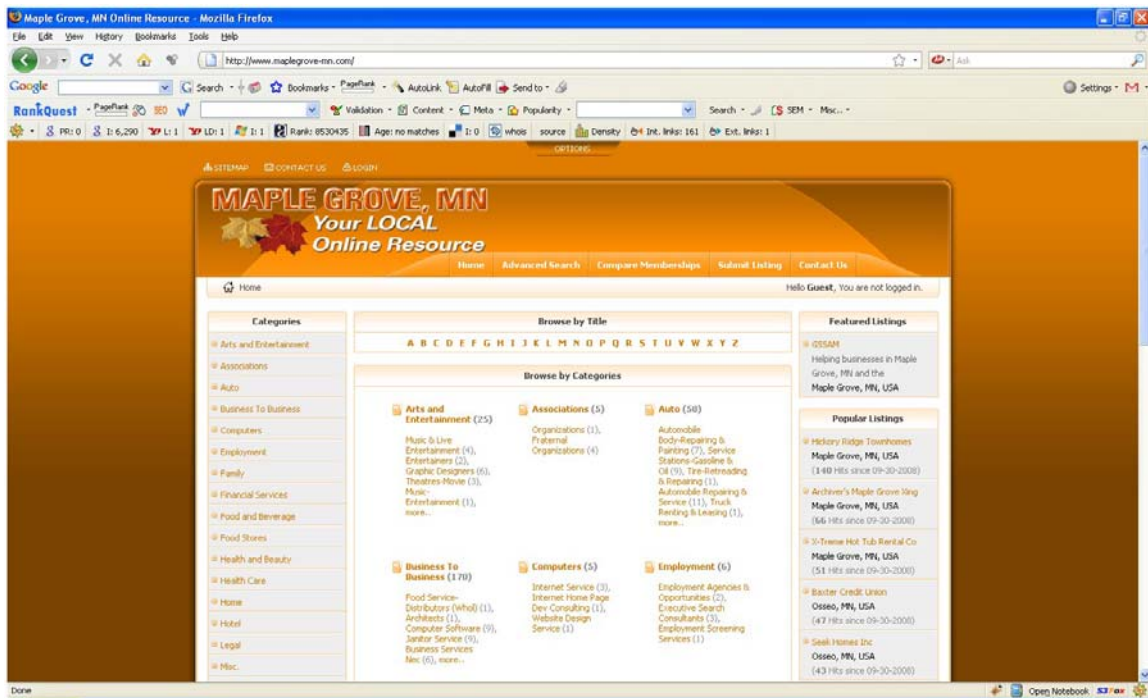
Maple Grove, MN Online Resource - Mozilla Firefox

File Edit View History Bookmarks Tools Help

http://www.maplegrove-mn.com/

Google Search Bookmarks PageRank AutoLink AutoFill Send to Settings

RankQuest PageRank SEO Validation Content Meta Popularity Search SEM Misc.

PR: 0 I: 6,290 L: 1 LD: 1 I: 1 Rank: 8530435 Age: no matches I: 0 whois source Density Int. links: 161 Ext. links: 1

OPTIONS

SITEMAP CONTACT US LOGIN

MAPLE GROVE, MN
Your LOCAL
Online Resource

Home Advanced Search Compare Memberships Submit Listing Contact Us

Home

Hello Guest, You are not logged in.

Categories
Arts and Entertainment
Associations
Auto
Business To Business
Computers
Employment
Family
Financial Services
Food and Beverage
Food Stores
Health and Beauty
Health Care
Home
Hotel
Legal
Misc.

Browse by Title
A B C D E F G H I J K L M N O P Q R S T U V W X Y Z

Browse by Categories

Arts and Entertainment (25)
Music & Live Entertainment (4), Entertainers (2), Graphic Designers (6), Theatres-Movie (3), Music-Entertainment (1), more...

Associations (5)
Organizations (1), Fraternal Organizations (4)

Auto (58)
Automobile Body-Repairing & Painting (7), Service Stations-Gasoline & Oil (9), Tire-Retreading & Repairing (1), Automobile Repairing & Service (11), Truck Renting & Leasing (1), more...

Business To Business (170)
Food Service-Distributors (Whol) (1), Architects (1), Computer Software (9), Janitor Service (9), Business Services Nec (6), more...

Computers (5)
Internet Service (3), Internet Home Page Dev Consulting (1), Website Design Service (1)

Employment (6)
Employment Agencies & Opportunities (2), Executive Search Consultants (3), Employment Screening Services (1)

Featured Listings
GSSAM
Helping businesses in Maple Grove, MN and the
Maple Grove, MN, USA

Popular Listings
Hickory Ridge Townhomes
Maple Grove, MN, USA
(140 Hits since 09-30-2008)

Archiver's Maple Grove Xing
Maple Grove, MN, USA
(66 Hits since 09-30-2008)

X-Treme Hot Tub Rental Co
Maple Grove, MN, USA
(51 Hits since 09-30-2008)

Baxter Credit Union
Osseo, MN, USA
(47 Hits since 09-30-2008)

Seek Homes Inc
Osseo, MN, USA
(43 Hits since 09-30-2008)

Done

Open Notebook